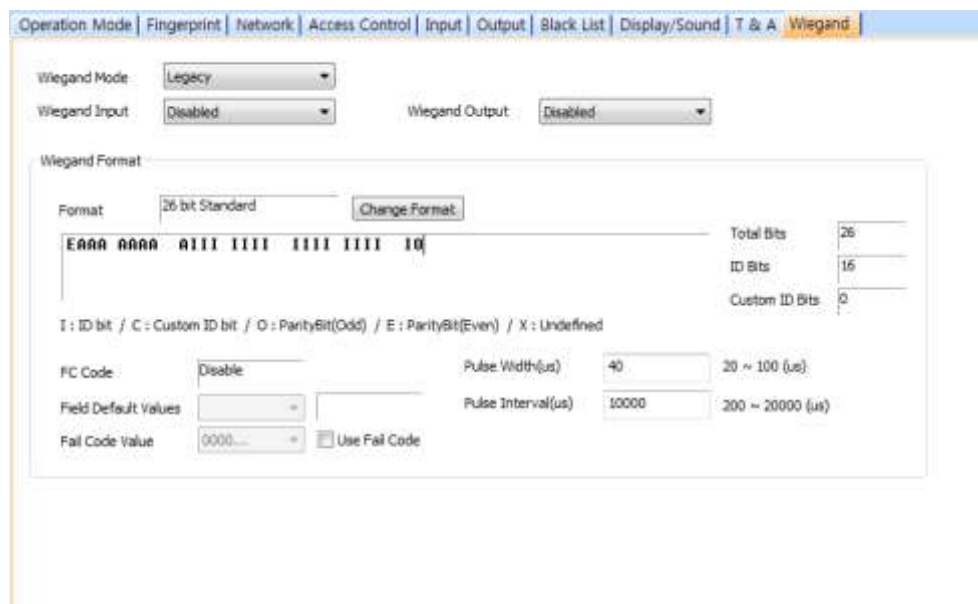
Operation Mode | Fingerprint | Network | Access Control | Input | Output | Black List | Display/Sound | T & A | Wiegand

Wiegand Mode Legacy
Wiegand Input Disabled
Wiegand Output Disabled

Wiegand Format

Format 26 bit Standard
Change Format

EAAA AAAA AIII IIII IIII IIII IO

Total Bits 26
ID Bits 16
Custom ID Bits 0

I : ID bit / C : Custom ID bit / O : ParityBit(Odd) / E : ParityBit(Even) / X : Undefined

FC Code Disable
Field Default Values
Fail Code Value 0000...
Use Fail Code

Pulse Width(us) 40 20 ~ 100 (us)
Pulse Interval(us) 10000 200 ~ 20000 (us)